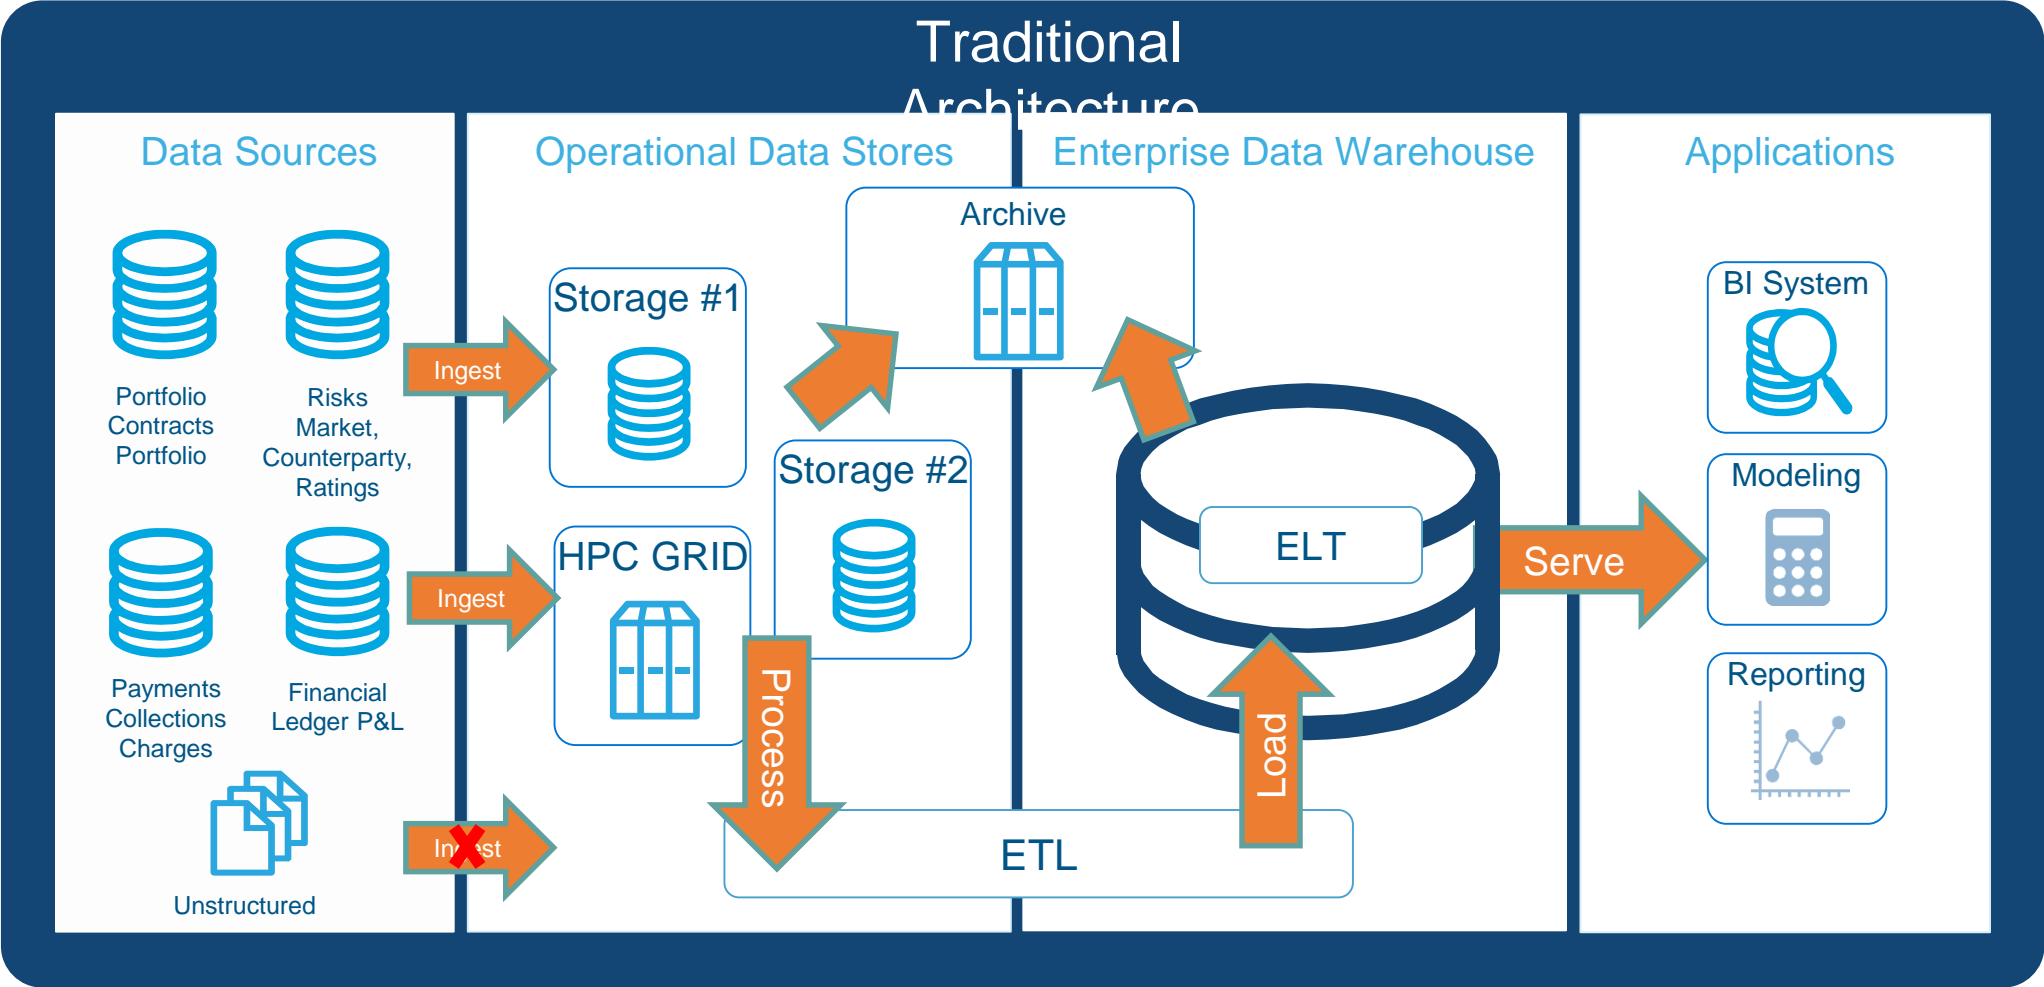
Traditional Architecture

Data Sources

Portfolio Contracts Portfolio

Risks Market, Counterparty, Ratings

Payments Collections Charges

Financial Ledger P&L

Unstructured

Ingest

Ingest

In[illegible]st

Operational Data Stores

Storage #1

HPC GRID

Storage #2

Process

Enterprise Data Warehouse

Archive

ELT

ETL

Load

Serve

Applications

BI System

Modeling

Reporting